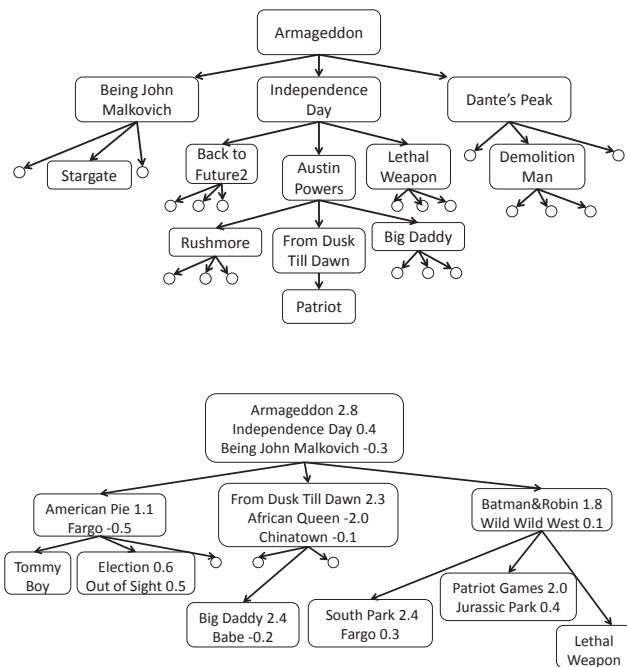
Armageddon

Being John Malkovich

Independence Day

Dante's Peak

Stargate

Back to Future2

Austin Powers

Lethal Weapon

Demolition Man

Rushmore

From Dusk Till Dawn

Big Daddy

Patriot

Armageddon 2.8
Independence Day 0.4
Being John Malkovich -0.3

American Pie 1.1
Fargo -0.5

From Dusk Till Dawn 2.3
African Queen -2.0
Chinatown -0.1

Batman&Robin 1.8
Wild Wild West 0.1

Tommy Boy

Election 0.6
Out of Sight 0.5

Big Daddy 2.4
Babe -0.2

South Park 2.4
Fargo 0.3

Patriot Games 2.0
Jurassic Park 0.4

Lethal Weapon